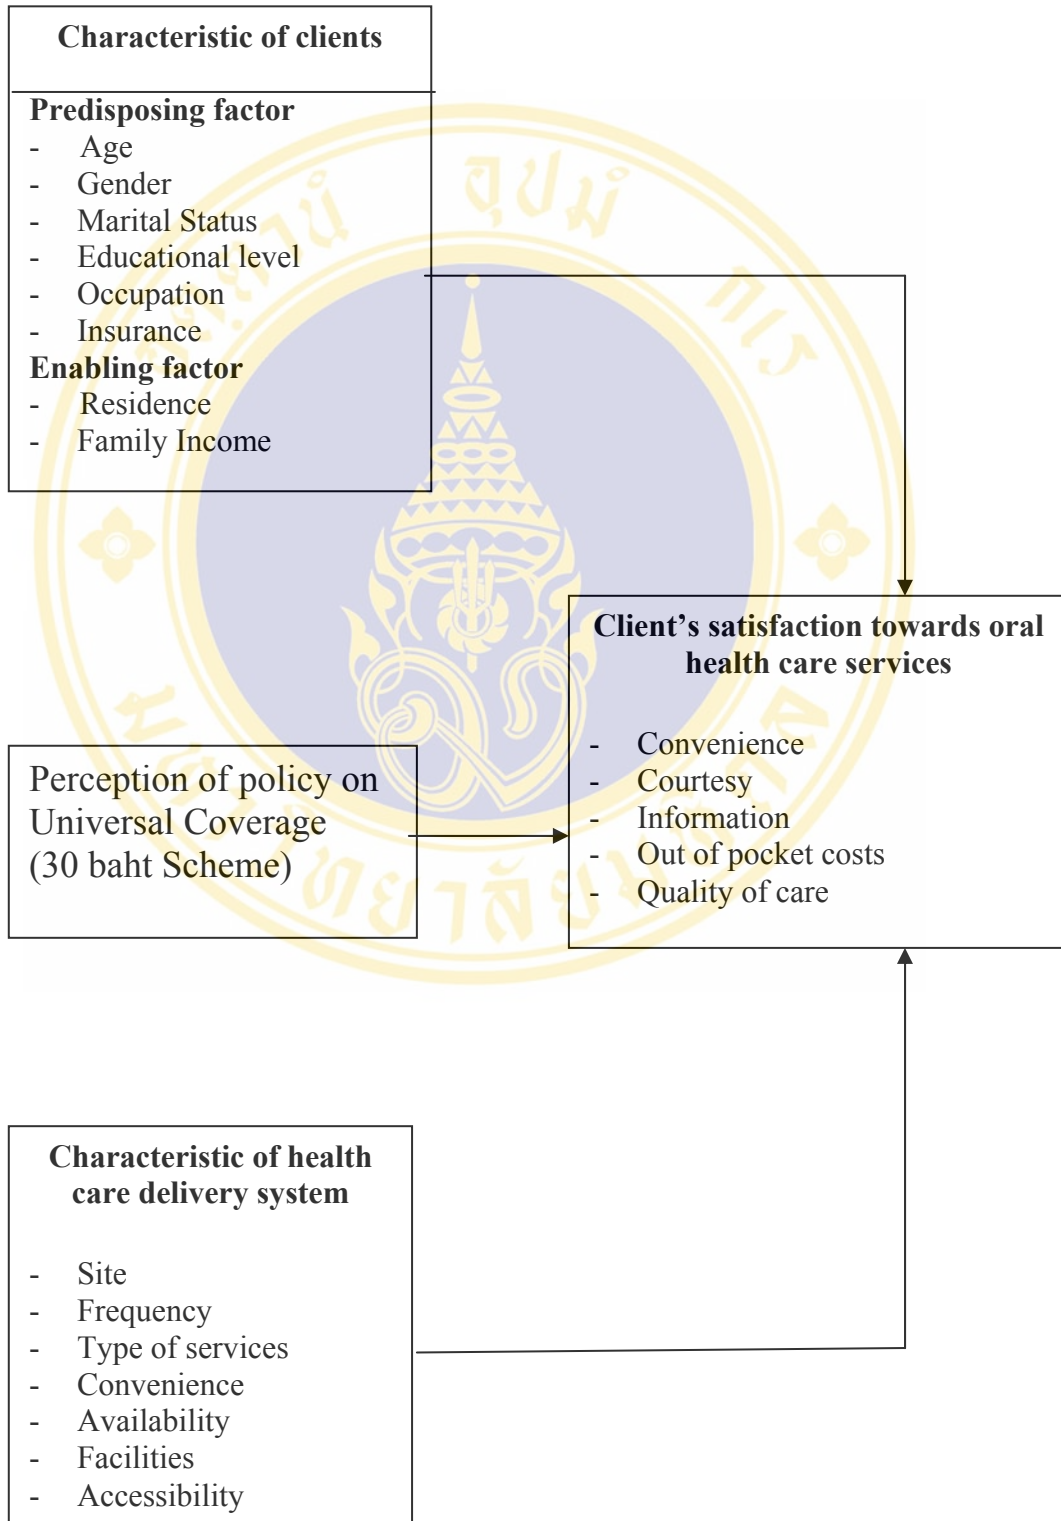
Characteristic of clients

Predisposing factor
- Age
- Gender
- Marital Status
- Educational level
- Occupation
- Insurance
Enabling factor
- Residence
- Family Income

Client’s satisfaction towards oral health care services

- Convenience
- Courtesy
- Information
- Out of pocket costs
- Quality of care

Perception of policy on Universal Coverage (30 baht Scheme)

Characteristic of health care delivery system

- Site
- Frequency
- Type of services
- Convenience
- Availability
- Facilities
- Accessibility